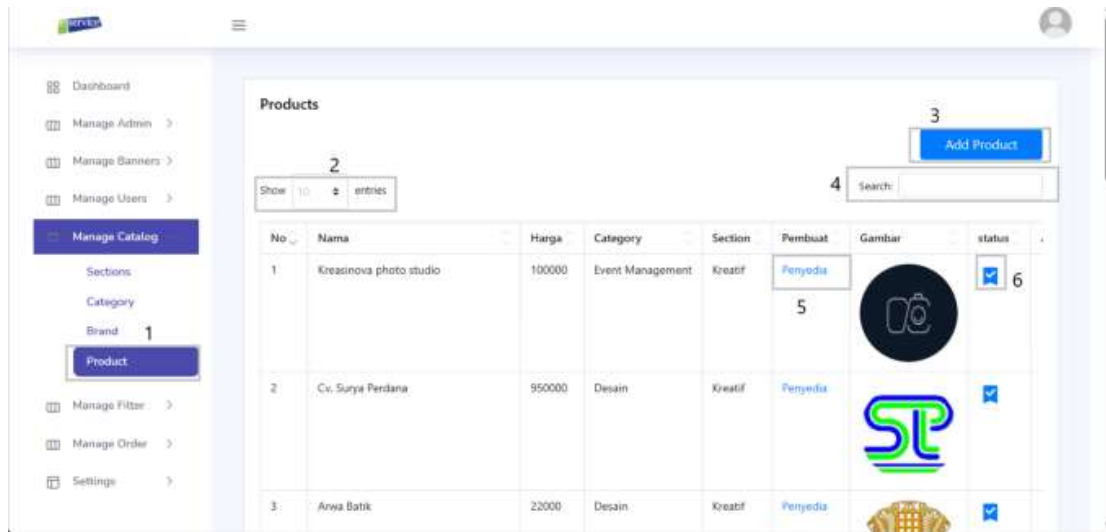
service

Dashboard
Manage Admin
Manage Banners
Manage Users
Manage Catalog
Sections
Category
Brand
1
Product
Manage Filter
Manage Order
Settings

Products

3
Add Product

2
Show 10 entries

4
Search:

| No | Nama | Harga | Category | Section | Pembuat | Gambar | status |
|---|---|---|---|---|---|---|---|
| 1 | Kreasinova photo studio | 100000 | Event Management | Kreatif | Penyedia 5 | | 6 |
| 2 | Cv. Surya Perdana | 950000 | Desain | Kreatif | Penyedia | SP | |
| 3 | Arwa Batik | 22000 | Desain | Kreatif | Penyedia | | |